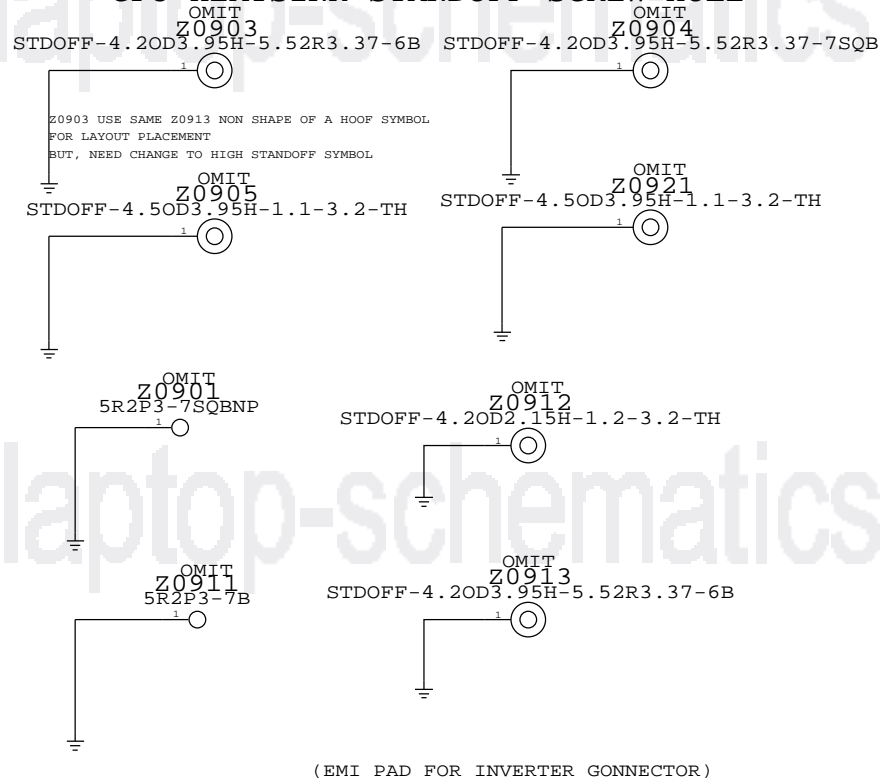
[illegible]

OMIT
Z0903
STDOFF-4.2OD3.95H-5.52R3.37-6B
1

OMIT
Z0904
STDOFF-4.2OD3.95H-5.52R3.37-7SQB
1

Z0903 USE SAME Z0913 NON SHAPE OF A HOOF SYMBOL
FOR LAYOUT PLACEMENT
BUT, NEED CHANGE TO HIGH STANDOFF SYMBOL

OMIT
Z0905
STDOFF-4.5OD3.95H-1.1-3.2-TH
1

OMIT
Z0921
STDOFF-4.5OD3.95H-1.1-3.2-TH
1

laptop-schematics

OMIT
Z0901
5R2P3-7SQBNP
1

OMIT
Z0912
STDOFF-4.2OD2.15H-1.2-3.2-TH
1

laptop-schematics

OMIT
Z0911
5R2P3-7B
1

OMIT
Z0913
STDOFF-4.2OD3.95H-5.52R3.37-6B
1

(EMI PAD FOR INVERTER GONNECTOR)